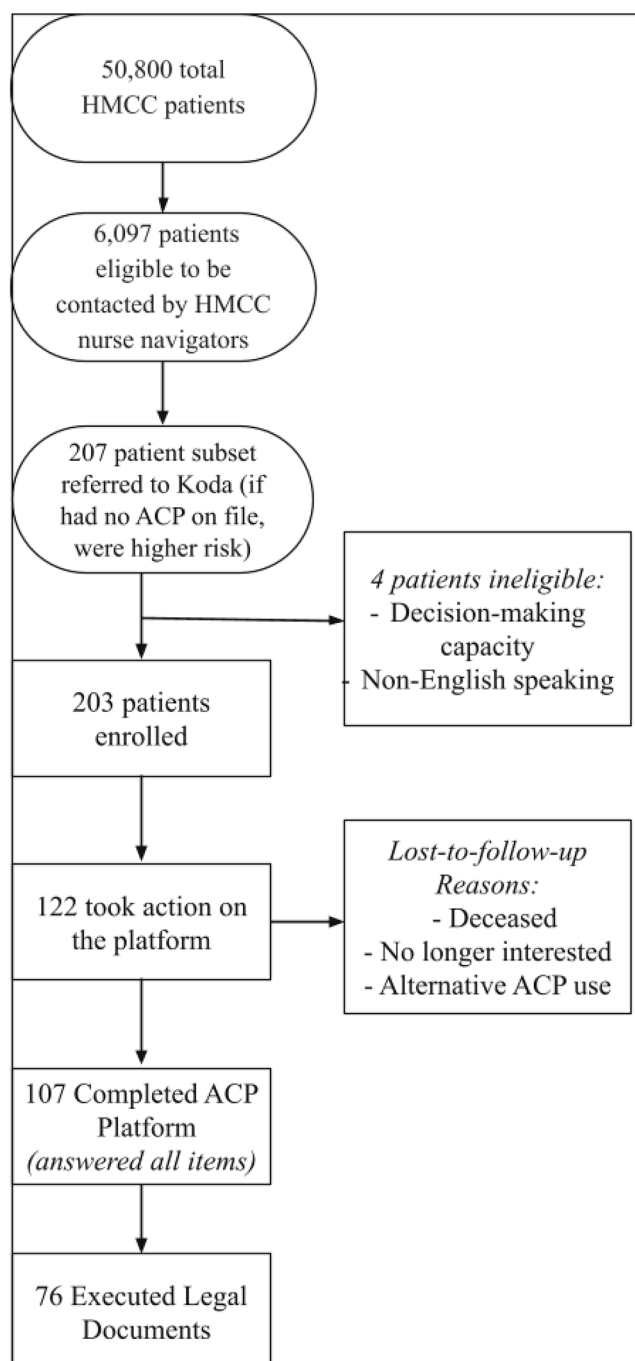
50,800 total HMCC patients

6,097 patients eligible to be contacted by HMCC nurse navigators

207 patient subset referred to Koda (if had no ACP on file, were higher risk)

*4 patients ineligible:*
- Decision-making capacity
- Non-English speaking

203 patients enrolled

122 took action on the platform

*Lost-to-follow-up Reasons:*
- Deceased
- No longer interested
- Alternative ACP use

107 Completed ACP Platform *(answered all items)*

76 Executed Legal Documents